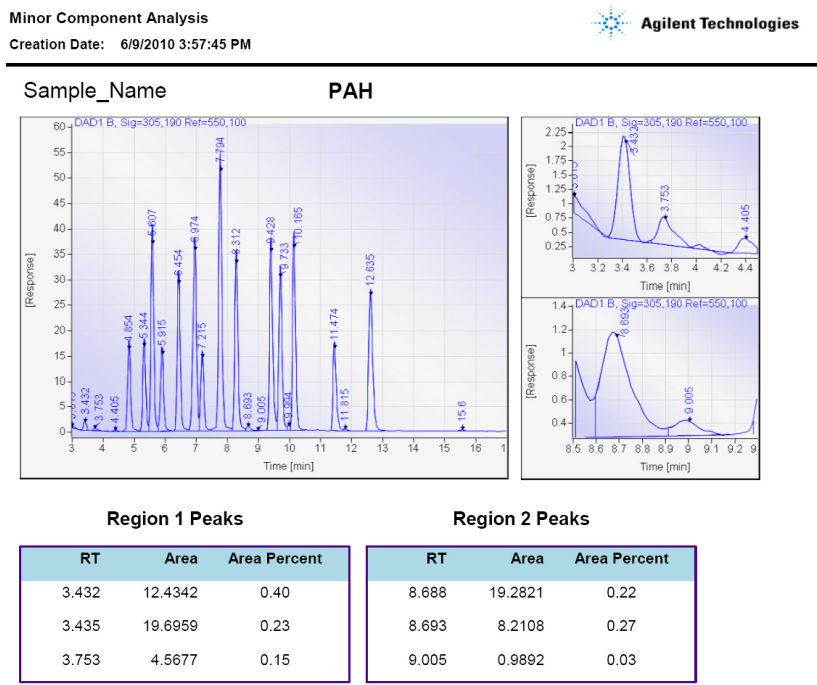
Minor Component Analysis
Creation Date: 6/9/2010 3:57:45 PM

Agilent Technologies

Sample_Name PAH

DAD1 B, Sig=305,190 Ref=550,100

60 55 50 45 40 35 30 25 20 15 10 5 0

[Response]

3.015 3.432 3.753 4.405 4.854 5.344 5.607 5.915 6.454 6.974 7.215 7.794 8.312 8.693 9.005 9.428 9.733 9.994 10.165 11.474 11.815 12.635 15.6

3 4 5 6 7 8 9 10 11 12 13 14 15 16 17

Time [min]

DAD1 B, Sig=305,190 Ref=550,100

2.25 2 1.75 1.5 1.25 1 0.75 0.5 0.25

[Response]

3.015 3.432 3.753 4.405

3 3.2 3.4 3.6 3.8 4 4.2 4.4

Time [min]

DAD1 B, Sig=305,190 Ref=550,100

1.4 1.2 1 0.8 0.6 0.4

[Response]

8.693 9.005

8.5 8.6 8.7 8.8 8.9 9 9.1 9.2 9.3

Time [min]

Region 1 Peaks

| RT | Area | Area Percent |
|---|---|---|
| 3.432 | 12.4342 | 0.40 |
| 3.435 | 19.6959 | 0.23 |
| 3.753 | 4.5677 | 0.15 |

Region 2 Peaks

| RT | Area | Area Percent |
|---|---|---|
| 8.688 | 19.2821 | 0.22 |
| 8.693 | 8.2108 | 0.27 |
| 9.005 | 0.9892 | 0.03 |